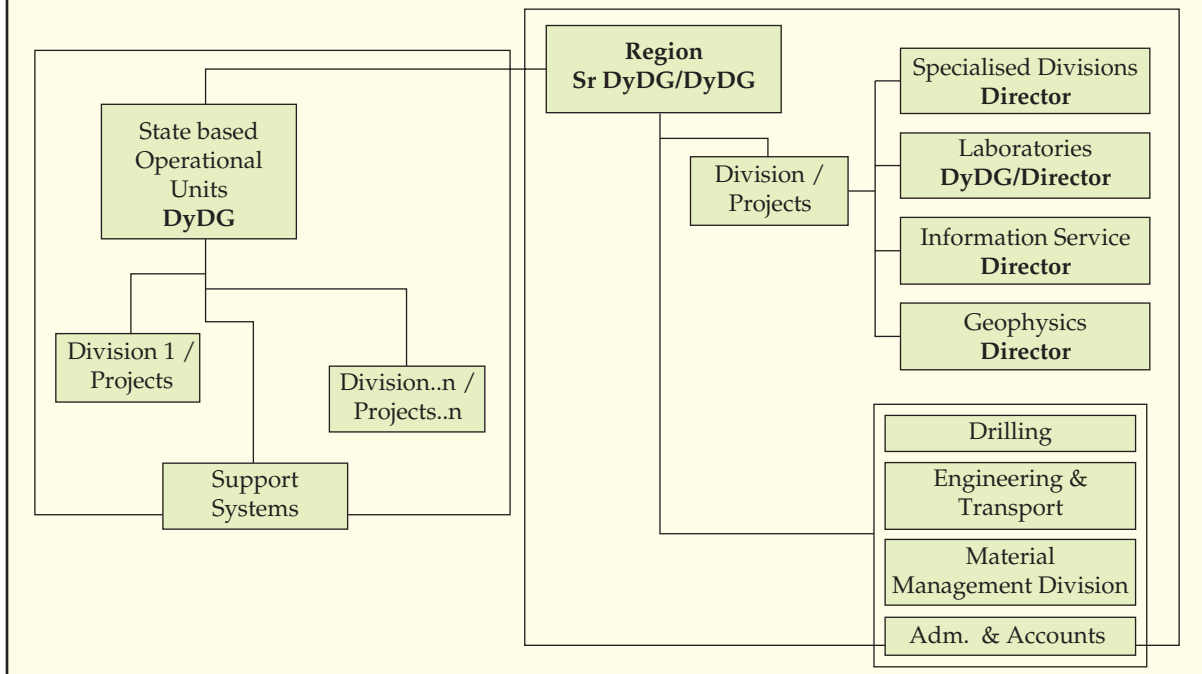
Region
Sr DyDG/DyDG

State based Operational Units
DyDG

Division 1 / Projects

Division..n / Projects..n

Support Systems

Division / Projects

Specialised Divisions
Director

Laboratories
DyDG/Director

Information Service
Director

Geophysics
Director

Drilling

Engineering & Transport

Material Management Division

Adm. & Accounts